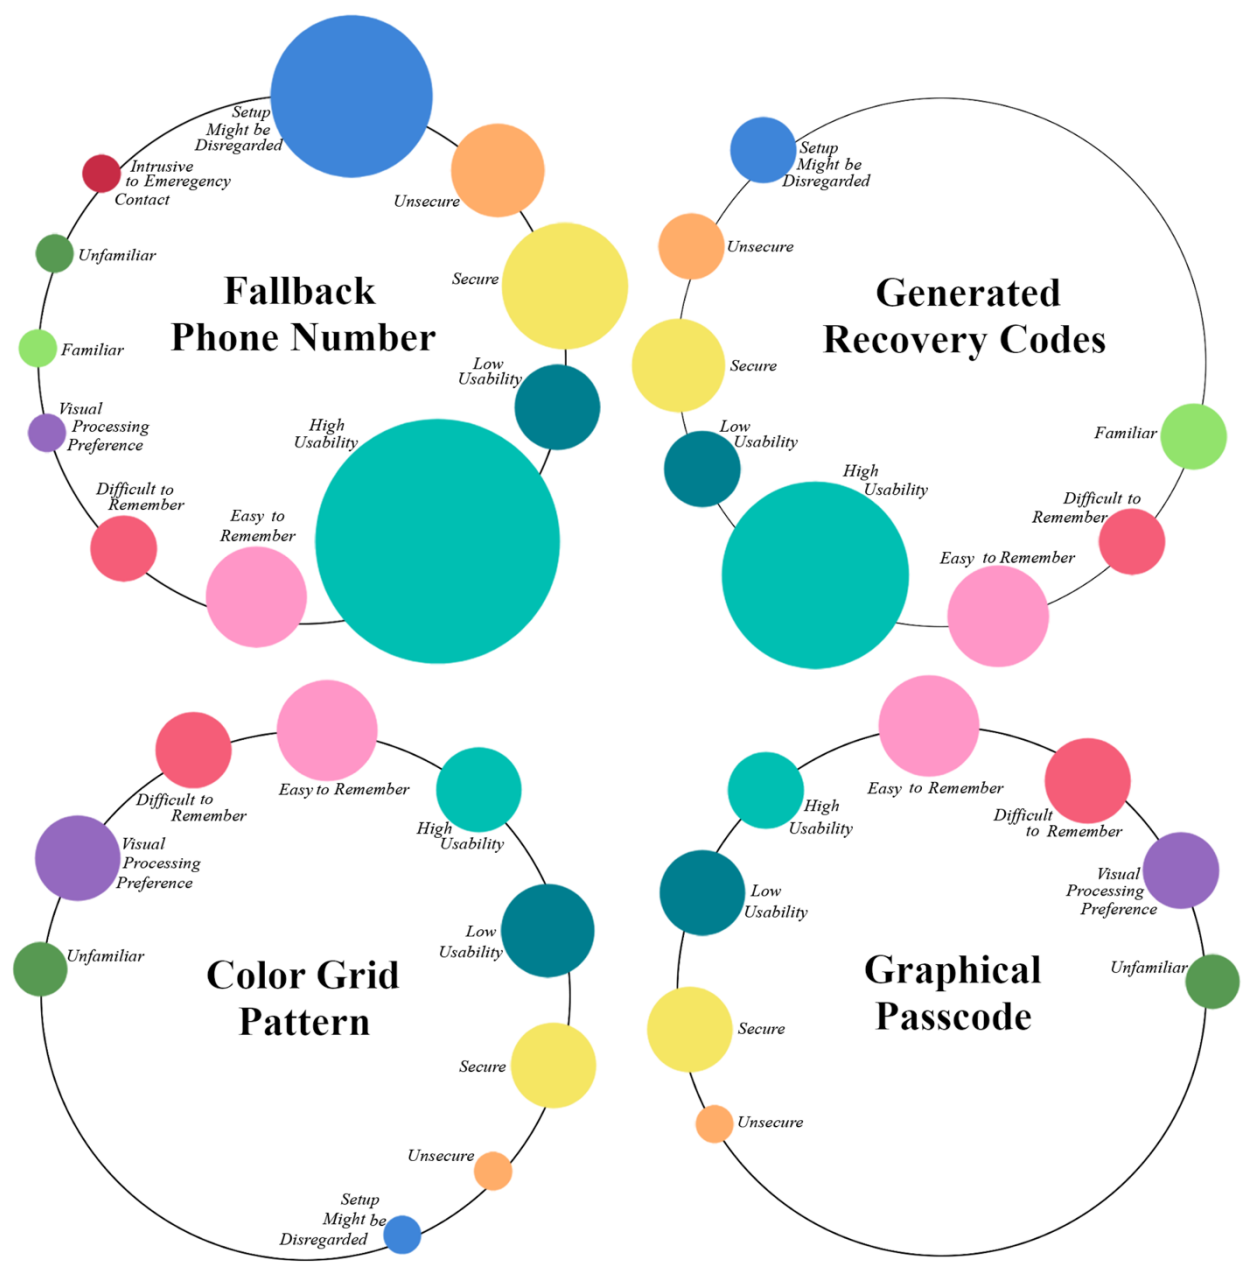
Setup Might be Disregarded

Intrusive to Emeregency Contact

Unfamiliar

Familiar

Visual Processing Preference

Difficult to Remember

Easy to Remember

High Usability

Low Usability

Secure

Unsecure

Fallback Phone Number

Setup Might be Disregarded

Unsecure

Secure

Low Usability

High Usability

Easy to Remember

Difficult to Remember

Familiar

Generated Recovery Codes

Difficult to Remember

Easy to Remember

High Usability

Visual Processing Preference

Unfamiliar

Low Usability

Secure

Unsecure

Setup Might be Disregarded

Color Grid Pattern

Easy to Remember

High Usability

Difficult to Remember

Low Usability

Visual Processing Preference

Unfamiliar

Secure

Unsecure

Graphical Passcode